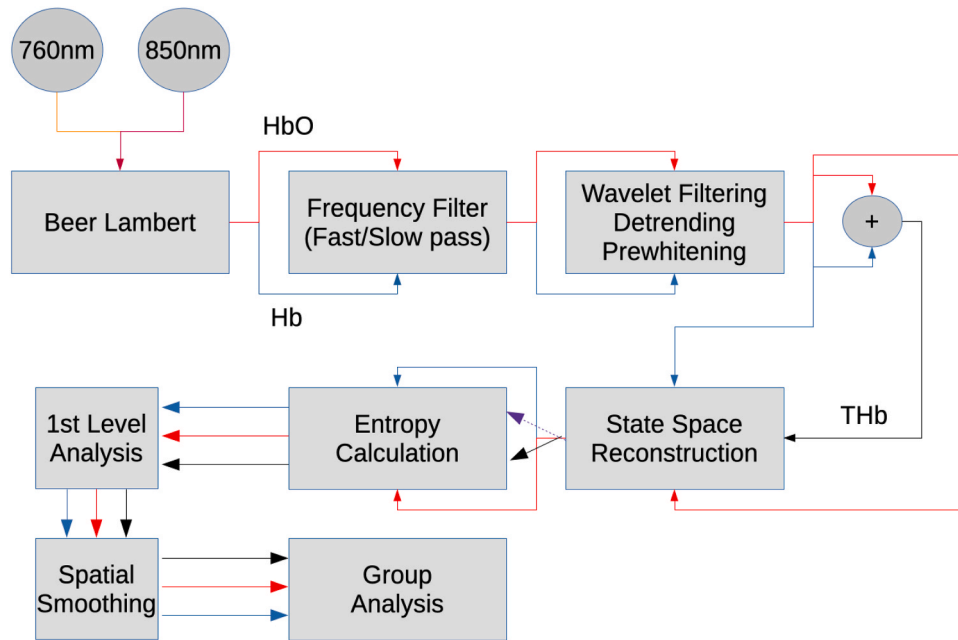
760nm

850nm

HbO

Beer Lambert

Frequency Filter (Fast/Slow pass)

Wavelet Filtering Detrending Prewhitening

+

Hb

1st Level Analysis

Entropy Calculation

State Space Reconstruction

THb

Spatial Smoothing

Group Analysis